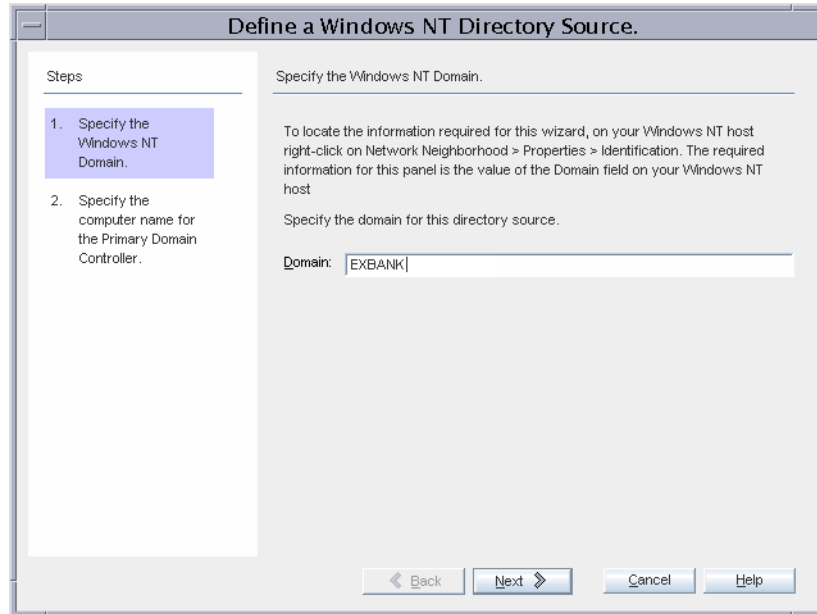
Define a Windows NT Directory Source.

Steps

1. Specify the Windows NT Domain.

2. Specify the computer name for the Primary Domain Controller.

Specify the Windows NT Domain.

To locate the information required for this wizard, on your Windows NT host right-click on Network Neighborhood > Properties > Identification. The required information for this panel is the value of the Domain field on your Windows NT host

Specify the domain for this directory source.

Domain: EXBANK

Back

Next

Cancel

Help